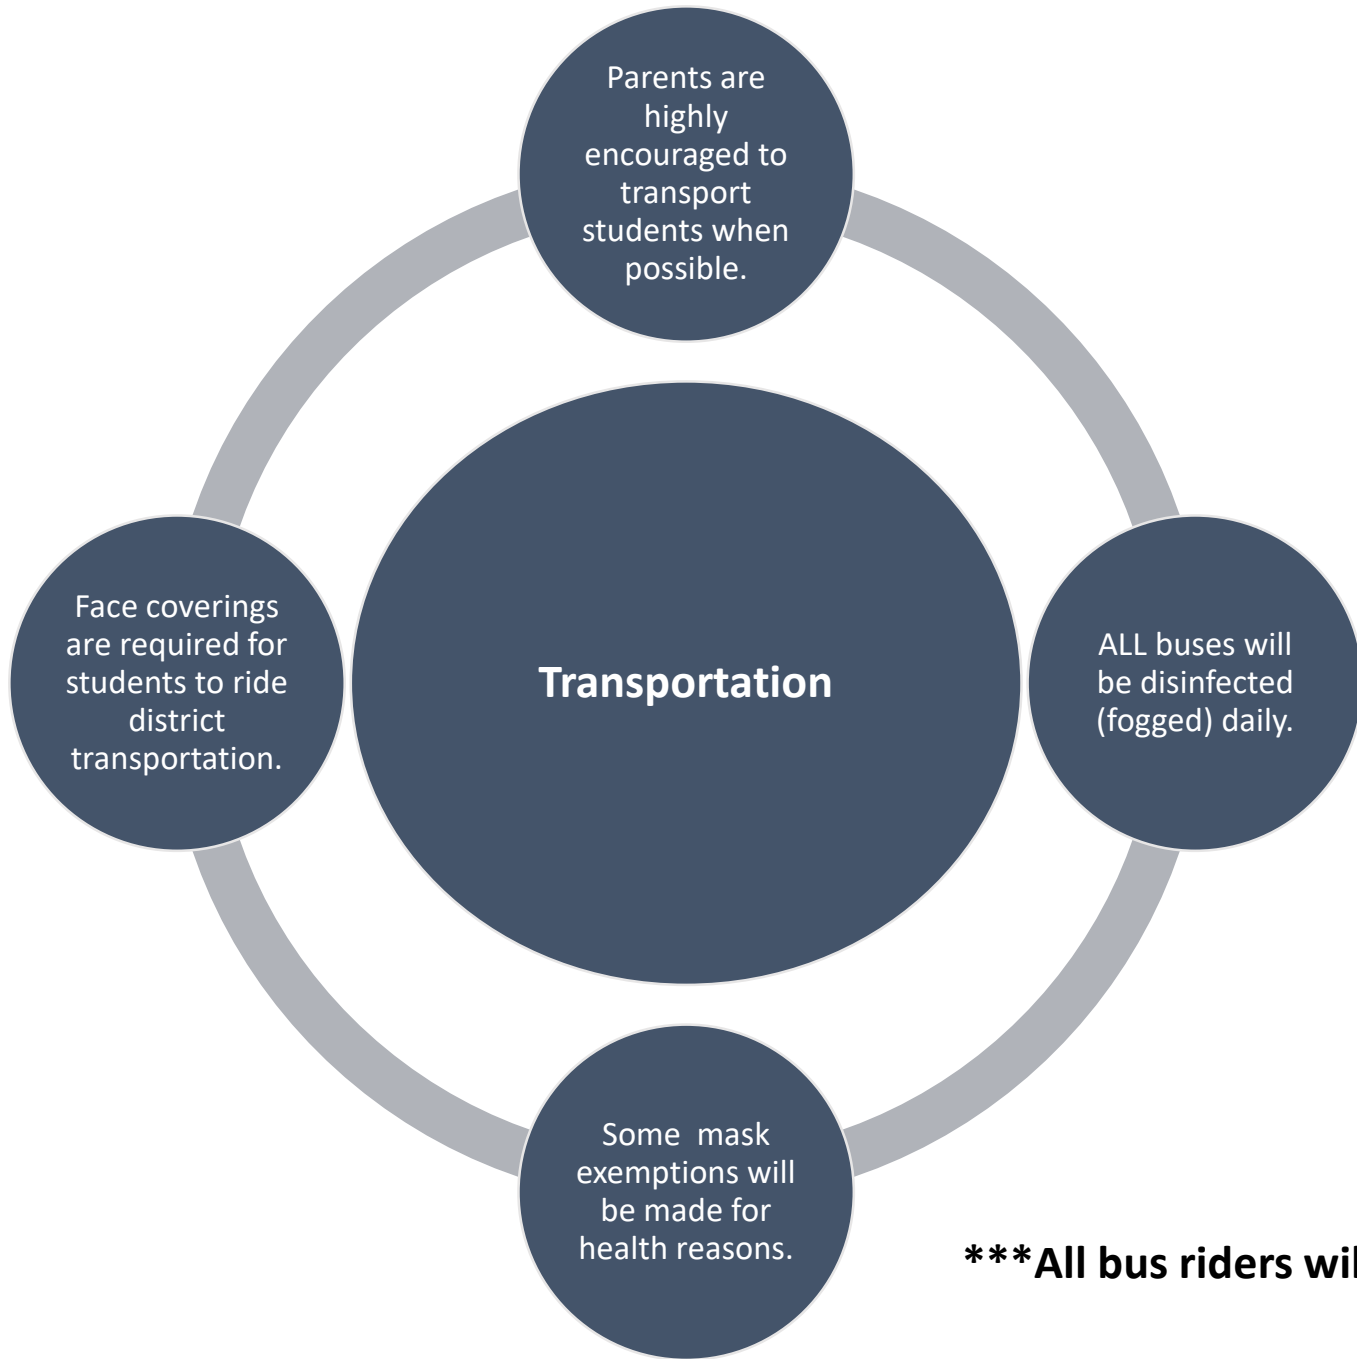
Parents are highly encouraged to transport students when possible.

Face coverings are required for students to ride district transportation.

Transportation

ALL buses will be disinfected (fogged) daily.

Some mask exemptions will be made for health reasons.

***All bus riders wil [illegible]